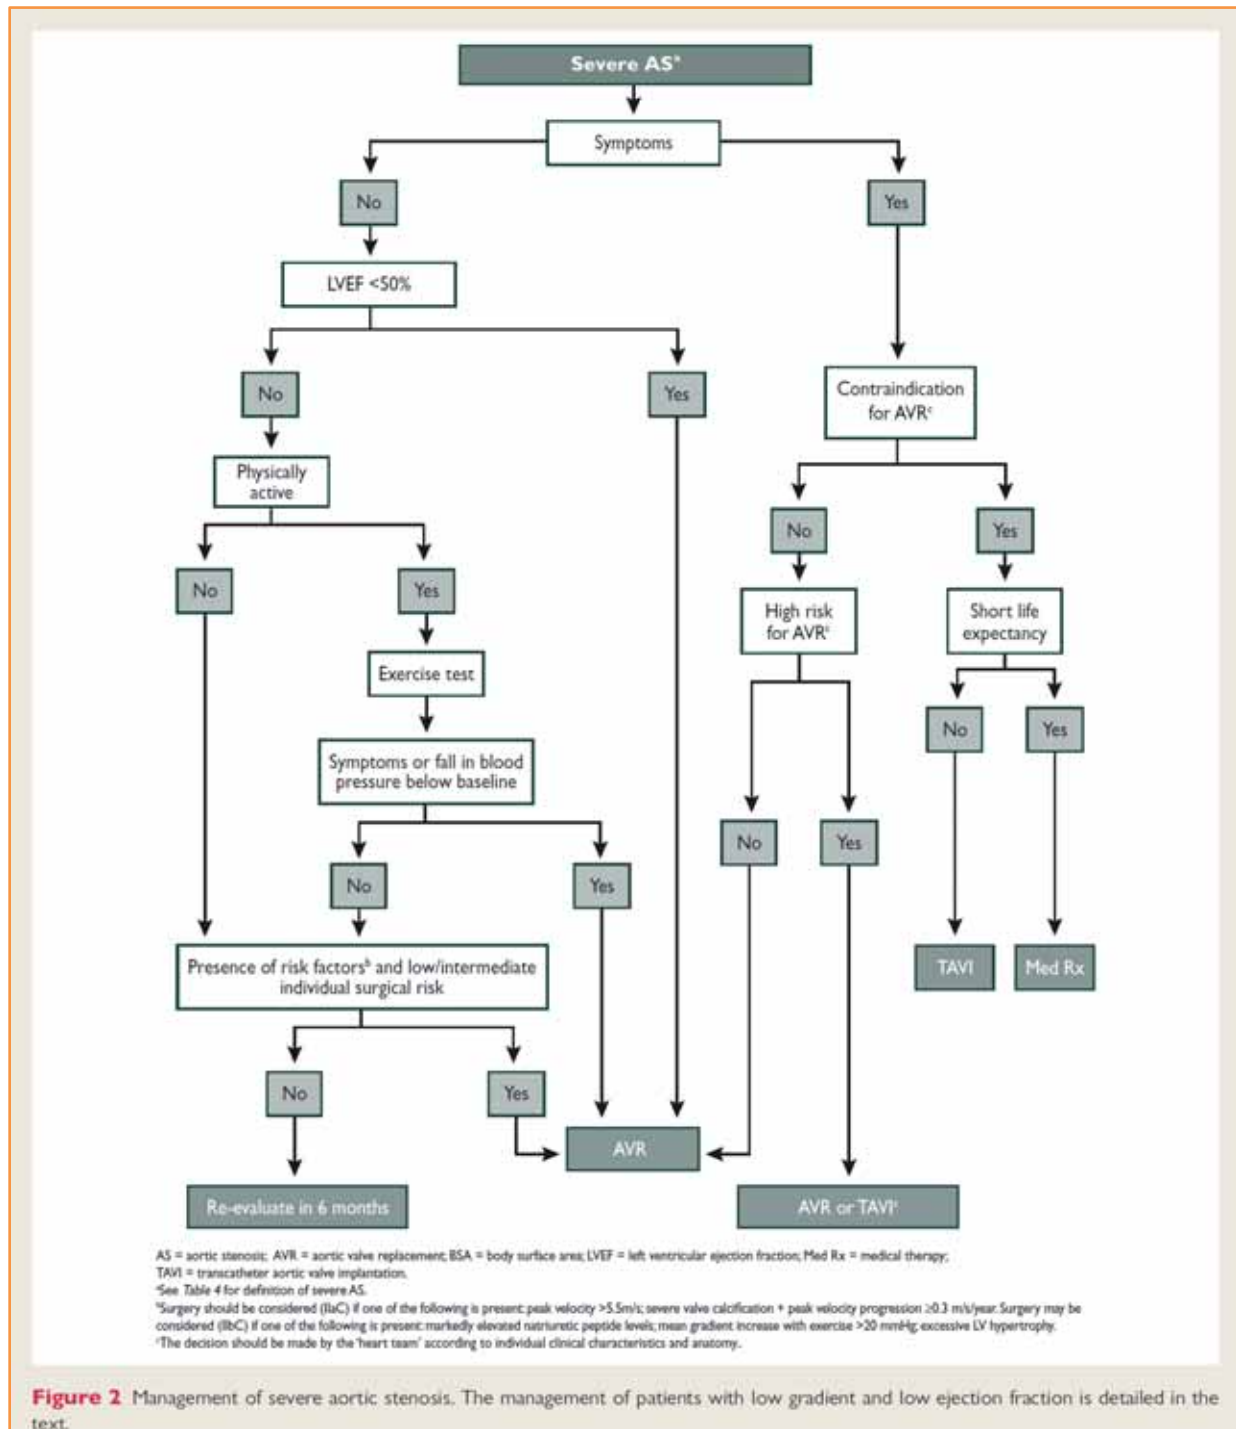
Severe AS$^a$

Symptoms

No

Yes

LVEF <50%

No

Yes

Contraindication for AVR$^c$

Physically active

No

Yes

No

Yes

Exercise test

High risk for AVR$^c$

Short life expectancy

No

Yes

Symptoms or fall in blood pressure below baseline

No

Yes

No

Yes

No

Yes

TAVI

Med Rx

Presence of risk factors$^b$ and low/intermediate individual surgical risk

No

Yes

AVR

Re-evaluate in 6 months

AVR or TAVI$^c$

AS = aortic stenosis; AVR = aortic valve replacement; BSA = body surface area; LVEF = left ventricular ejection fraction; Med Rx = medical therapy; TAVI = transcatheter aortic valve implantation.
$^a$See Table 4 for definition of severe AS.
$^b$Surgery should be considered (IIaC) if one of the following is present: peak velocity >5.5m/s; severe valve calcification + peak velocity progression ≥0.3 m/s/year. Surgery may be considered (IIbC) if one of the following is present: markedly elevated natriuretic peptide levels; mean gradient increase with exercise >20 mmHg; excessive LV hypertrophy.
$^c$The decision should be made by the 'heart team' according to individual clinical characteristics and anatomy.

Figure 2 Management of severe aortic stenosis. The management of patients with low gradient and low ejection fraction is detailed in the text.